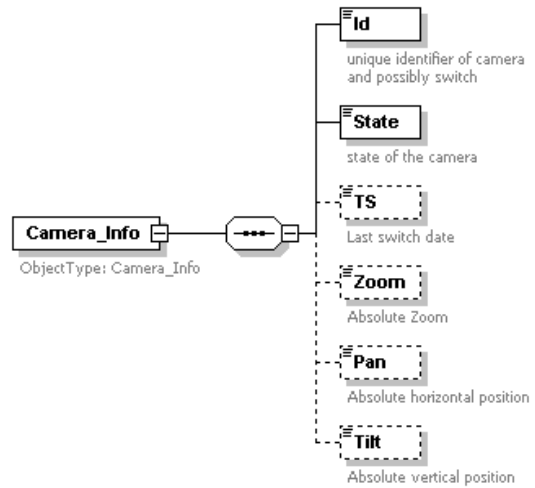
Camera_Info

ObjectType: Camera_Info

Id

unique identifier of camera and possibly switch

State

state of the camera

TS

Last switch date

Zoom

Absolute Zoom

Pan

Absolute horizontal position

Tilt

Absolute vertical position